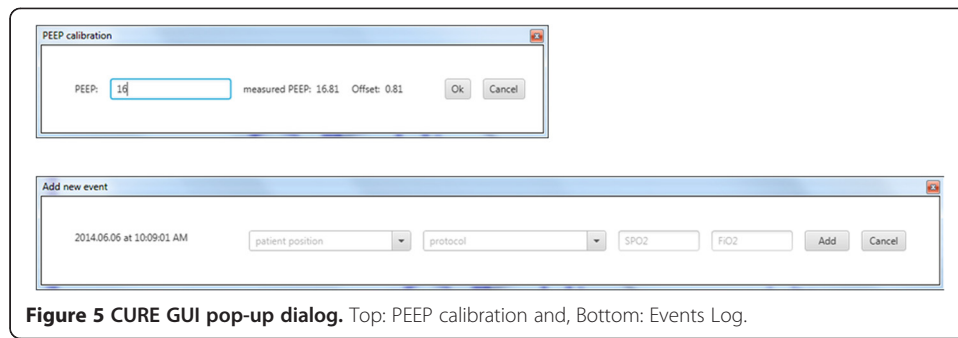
PEEP calibration

PEEP: 16 measured PEEP: 16.81 Offset: 0.81 Ok Cancel

Add new event

2014.06.06 at 10:09:01 AM patient position protocol SPO2 FiO2 Add Cancel

**Figure 5 CURE GUI pop-up dialog.** Top: PEEP calibration and, Bottom: Events Log.